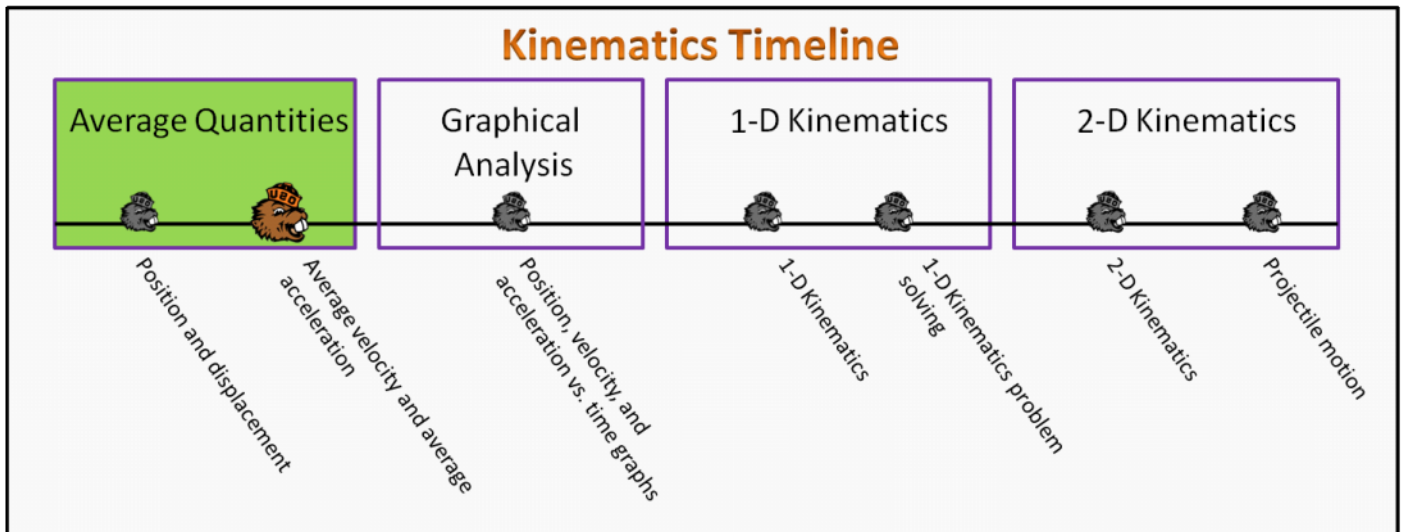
Kinematics Timeline

Average Quantities

Graphical Analysis

1-D Kinematics

2-D Kinematics

Position and displacement

Average velocity and average acceleration

Position, velocity, and acceleration vs. time graphs

1-D Kinematics

1-D Kinematics problem solving

2-D Kinematics

Projectile motion